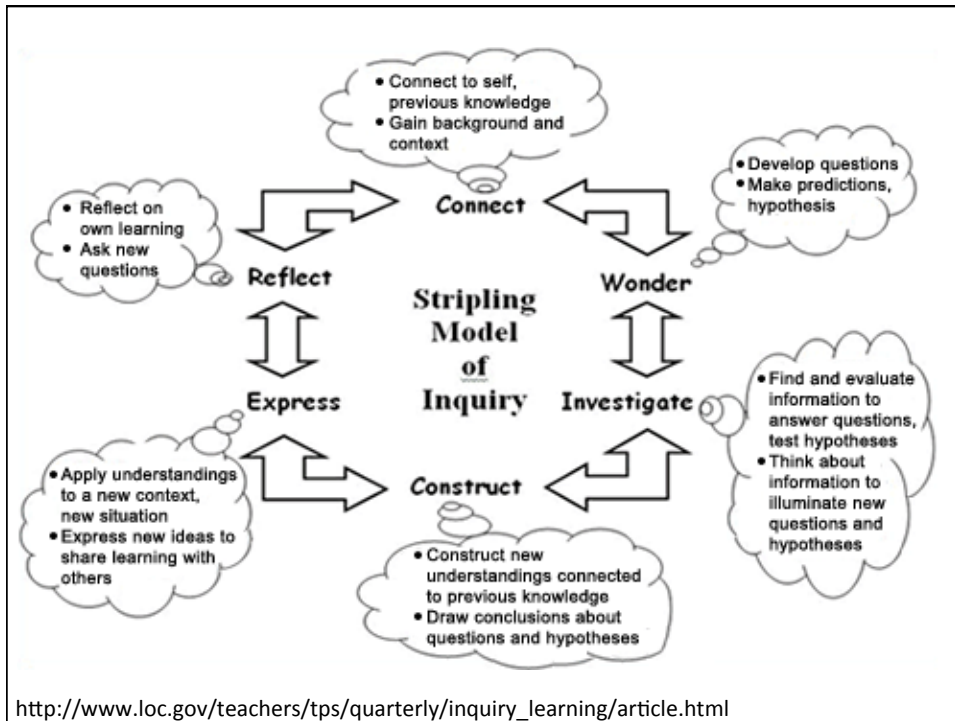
• Connect to self, previous knowledge
• Gain background and context

Connect

• Develop questions
• Make predictions, hypothesis

Wonder

• Reflect on own learning
• Ask new questions

Reflect

Stripling Model of Inquiry

Express

Investigate

• Find and evaluate information to answer questions, test hypotheses
• Think about information to illuminate new questions and hypotheses

• Apply understandings to a new context, new situation
• Express new ideas to share learning with others

Construct

• Construct new understandings connected to previous knowledge
• Draw conclusions about questions and hypotheses

http://www.loc.gov/teachers/tps/quarterly/inquiry_learning/article.html